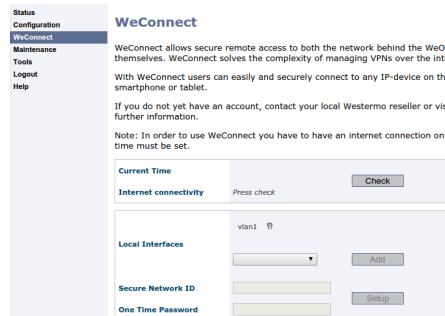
Status
Configuration
WeConnect
Maintenance
Tools
Logout
Help

WeConnect

WeConnect allows secure remote access to both the network behind the WeO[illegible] themselves. WeConnect solves the complexity of managing VPNs over the int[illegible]

With WeConnect users can easily and securely connect to any IP-device on th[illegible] smartphone or tablet.

If you do not yet have an account, contact your local Westermo reseller or vis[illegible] further information.

Note: In order to use WeConnect you have to have an internet connection on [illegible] time must be set.

Current Time

Internet connectivity Press check Check

vlan1

Local Interfaces

Add

Secure Network ID

Setup

One Time Password